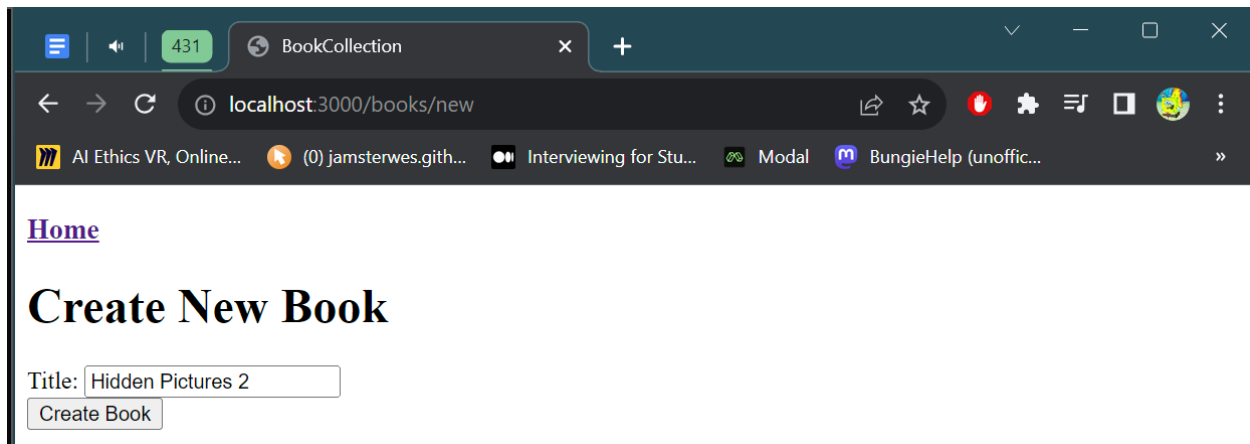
431

BookCollection

localhost:3000/books/new

AI Ethics VR, Online...

(0) jamsterwes.gith...

Interviewing for Stu...

Modal

BungieHelp (unoffic...

»

Home

Create New Book

Title: Hidden Pictures 2

Create Book